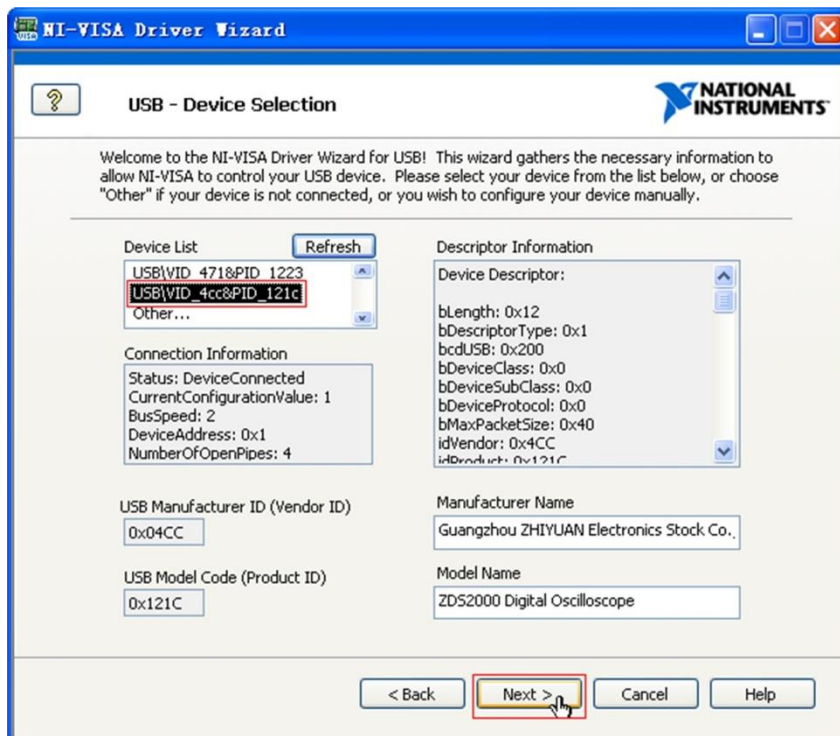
NI-VISA Driver Wizard

?

USB - Device Selection

NATIONAL INSTRUMENTS

Welcome to the NI-VISA Driver Wizard for USB! This wizard gathers the necessary information to allow NI-VISA to control your USB device. Please select your device from the list below, or choose "Other" if your device is not connected, or you wish to configure your device manually.

Device List

Refresh

USB\VID_4718&PID_1223
USB\VID_4cc&PID_121c
Other...

Connection Information

Status: DeviceConnected
CurrentConfigurationValue: 1
BusSpeed: 2
DeviceAddress: 0x1
NumberOfOpenPipes: 4

Descriptor Information

Device Descriptor:

bLength: 0x12
bDescriptorType: 0x1
bcdUSB: 0x200
bDeviceClass: 0x0
bDeviceSubClass: 0x0
bDeviceProtocol: 0x0
bMaxPacketSize: 0x40
idVendor: 0x4CC
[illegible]

USB Manufacturer ID (Vendor ID)

0x04CC

USB Model Code (Product ID)

0x121C

Manufacturer Name

Guangzhou ZHIYUAN Electronics Stock Co.

Model Name

ZDS2000 Digital Oscilloscope

< Back

Next >

Cancel

Help